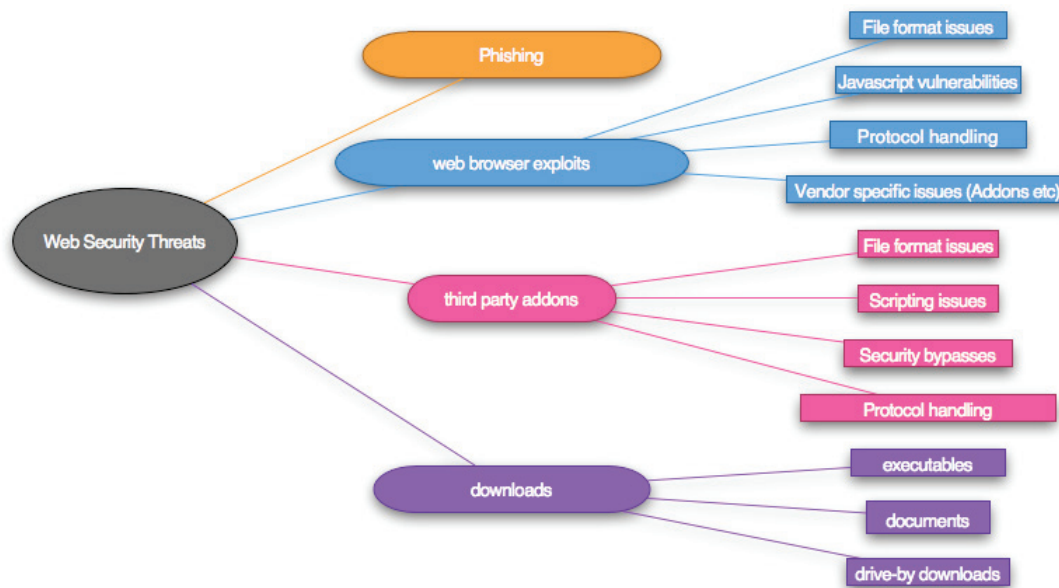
Web Security Threats

Phishing

web browser exploits

File format issues

Javascript vulnerabilities

Protocol handling

Vendor specific issues (Addons etc)

third party addons

File format issues

Scripting issues

Security bypasses

Protocol handling

downloads

executables

documents

drive-by downloads